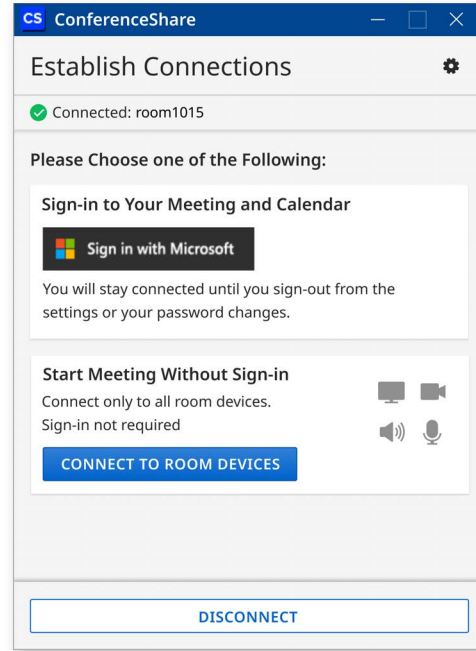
CS ConferenceShare

Establish Connections

Connected: room1015

Please Choose one of the Following:

Sign-in to Your Meeting and Calendar

Sign in with Microsoft

You will stay connected until you sign-out from the settings or your password changes.

Start Meeting Without Sign-in

Connect only to all room devices.
Sign-in not required

CONNECT TO ROOM DEVICES

DISCONNECT